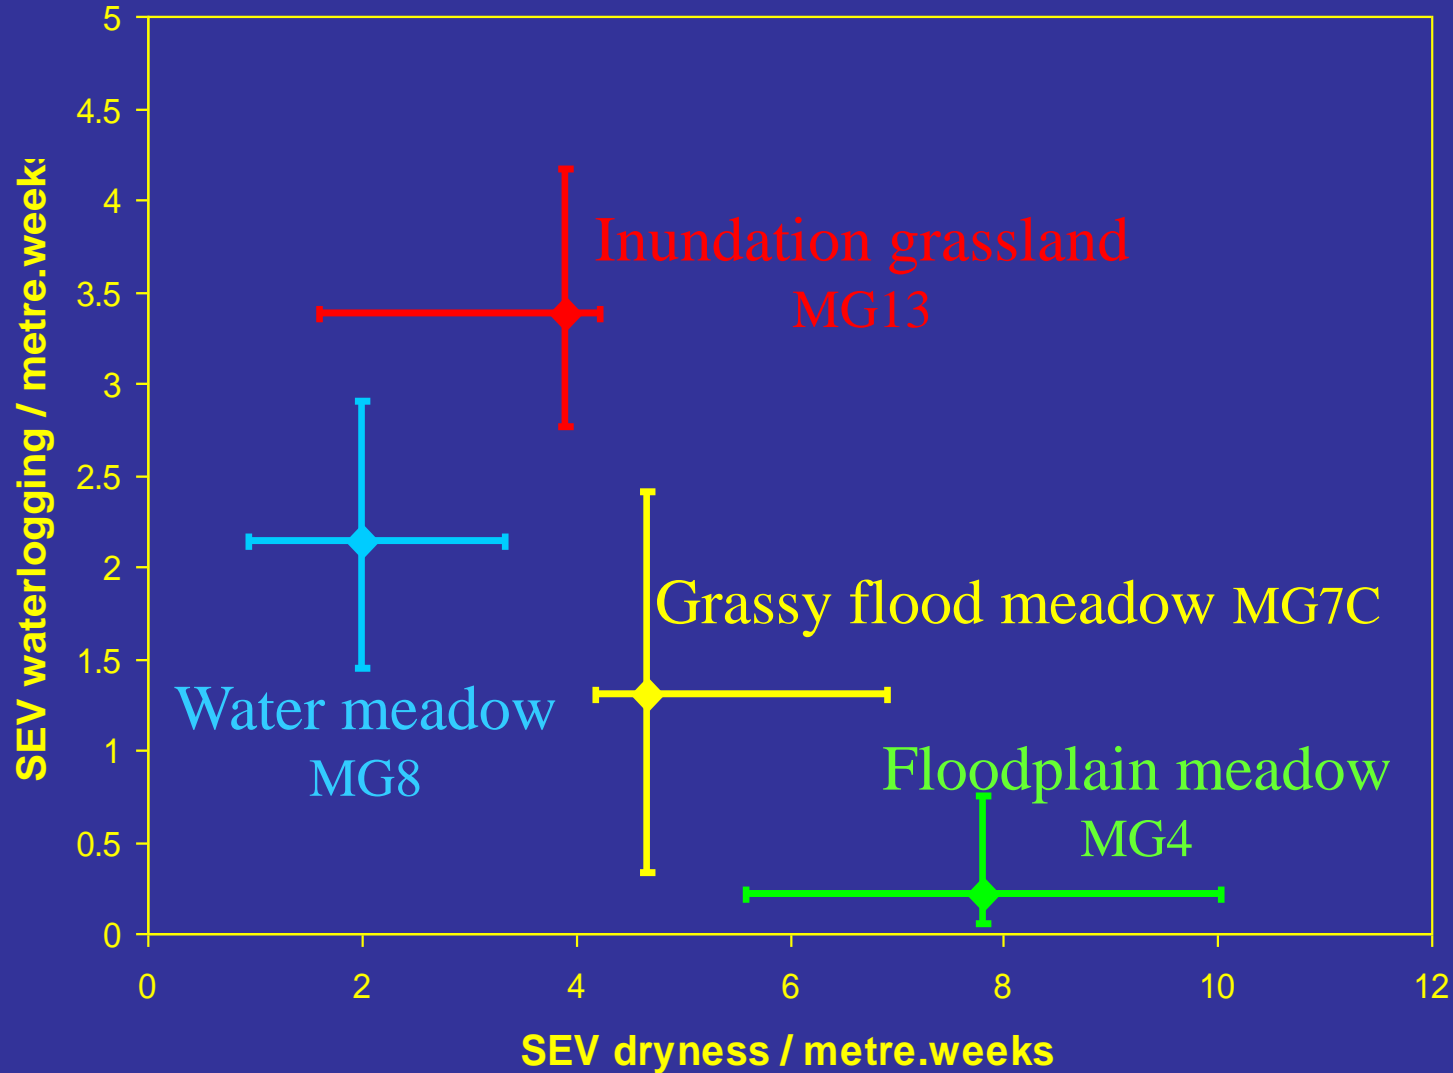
5
4.5
4
3.5
3
2.5
2
1.5
1
0.5
0

SEV waterlogging / metre.week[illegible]

Inundation grassland
MG13

Water meadow
MG8

Grassy flood meadow MG7C

Floodplain meadow
MG4

0
2
4
6
8
10
12

SEV dryness / metre.weeks